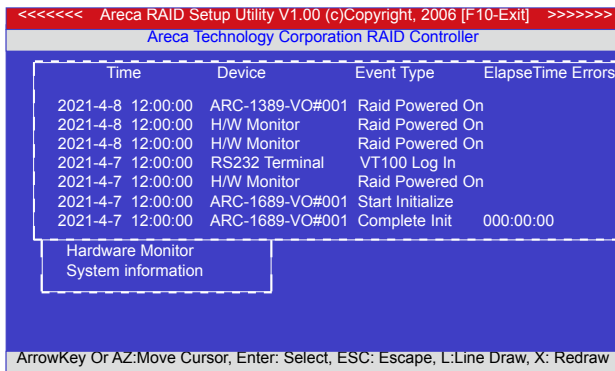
<<<<<<<< Areca RAID Setup Utility V1.00 (c)Copyright, 2006 [F10-Exit] >>>>>>>>

Areca Technology Corporation RAID Controller

| Time | Device | Event Type | ElapseTime | Errors |
|---|---|---|---|---|
| 2021-4-8 12:00:00 | ARC-1389-VO#001 | Raid Powered On | | |
| 2021-4-8 12:00:00 | H/W Monitor | Raid Powered On | | |
| 2021-4-8 12:00:00 | H/W Monitor | Raid Powered On | | |
| 2021-4-7 12:00:00 | RS232 Terminal | VT100 Log In | | |
| 2021-4-7 12:00:00 | H/W Monitor | Raid Powered On | | |
| 2021-4-7 12:00:00 | ARC-1689-VO#001 | Start Initialize | | |
| 2021-4-7 12:00:00 | ARC-1689-VO#001 | Complete Init | 000:00:00 | |

Hardware Monitor
System information

ArrowKey Or AZ:Move Cursor, Enter: Select, ESC: Escape, L:Line Draw, X: Redraw